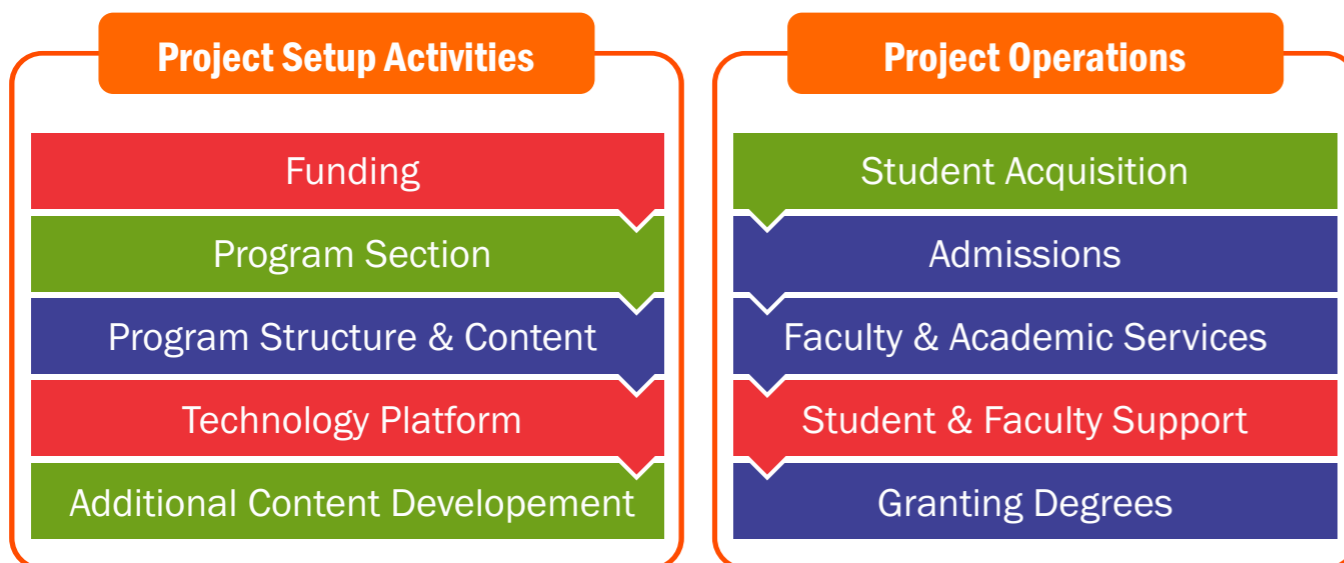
Project Setup Activities

Funding

Program Section

Program Structure & Content

Technology Platform

Additional Content Developement

Project Operations

Student Acquisition

Admissions

Faculty & Academic Services

Student & Faculty Support

Granting Degrees